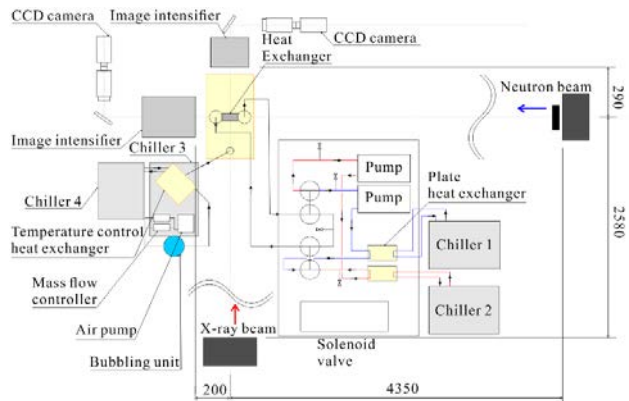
CCD camera
Image intensifier
Heat Exchanger
CCD camera
Neutron beam
290
Image intensifier
Chiller 3
Pump
Pump
Plate heat exchanger
Chiller 4
2580
Temperature control heat exchanger
Chiller 1
Mass flow controller
Chiller 2
Air pump
X-ray beam
Solenoid valve
Bubbling unit
200
4350